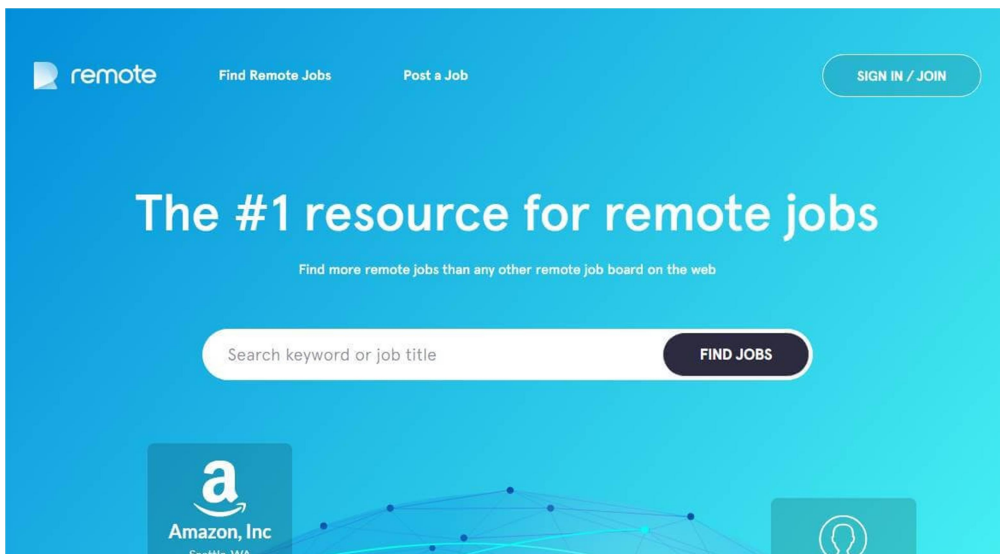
remote

Find Remote Jobs

Post a Job

SIGN IN / JOIN

The #1 resource for remote jobs

Find more remote jobs than any other remote job board on the web

Search keyword or job title

FIND JOBS

a

Amazon, Inc

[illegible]